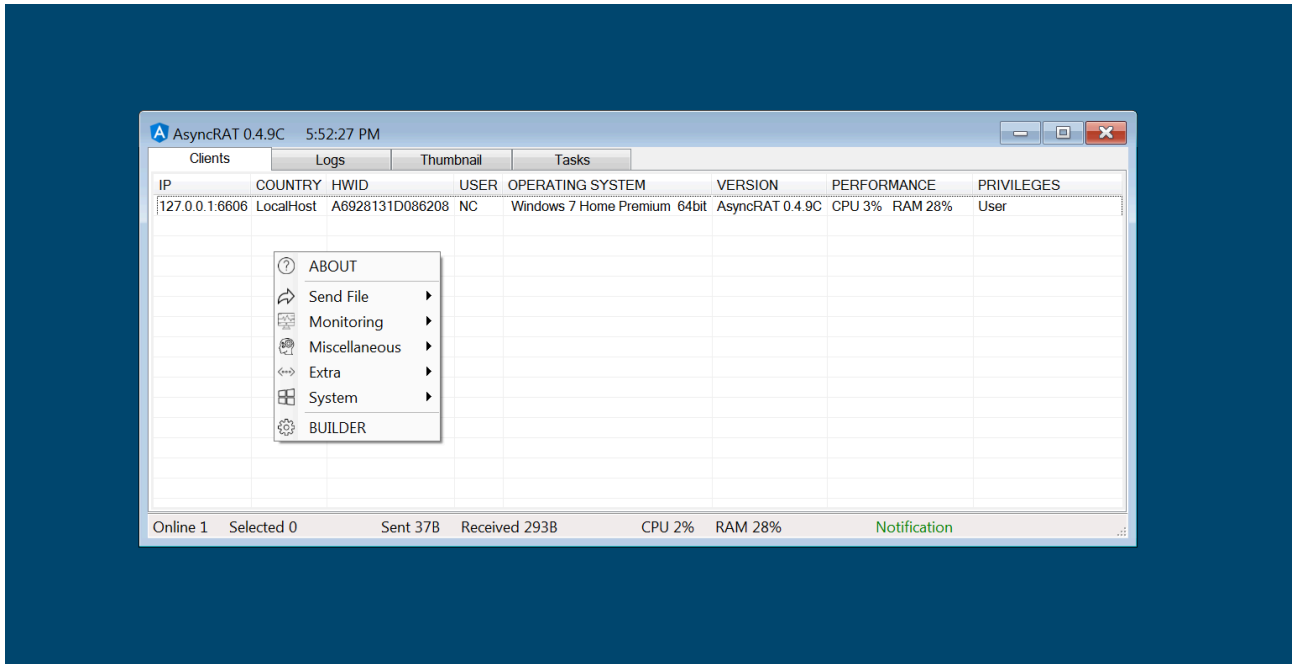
AsyncRAT 0.4.9C 5:52:27 PM

Clients | Logs | Thumbnail | Tasks

| IP | COUNTRY | HWID | USER | OPERATING SYSTEM | VERSION | PERFORMANCE | PRIVILEGES |
|---|---|---|---|---|---|---|---|
| 127.0.0.1:6606 | LocalHost | A6928131D086208 | NC | Windows 7 Home Premium 64bit | AsyncRAT 0.4.9C | CPU 3% RAM 28% | User |

ABOUT
Send File
Monitoring
Miscellaneous
Extra
System
BUILDER

Online 1 Selected 0 Sent 37B Received 293B CPU 2% RAM 28% Notification